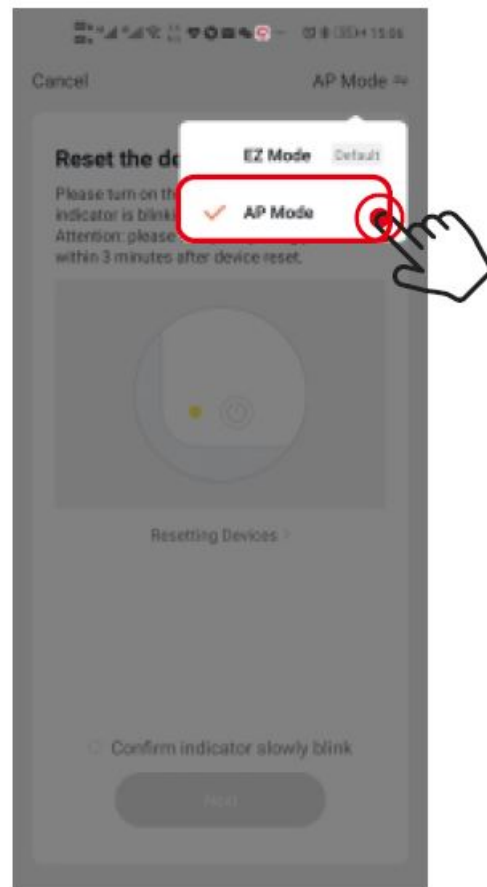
15:06

Cancel

AP Mode ⇋

EZ Mode Default

AP Mode

Reset the de

Please turn on th
indicator is blink
Attention: please
within 3 minutes after device reset.

Resetting Devices >

Confirm indicator slowly blink

Next